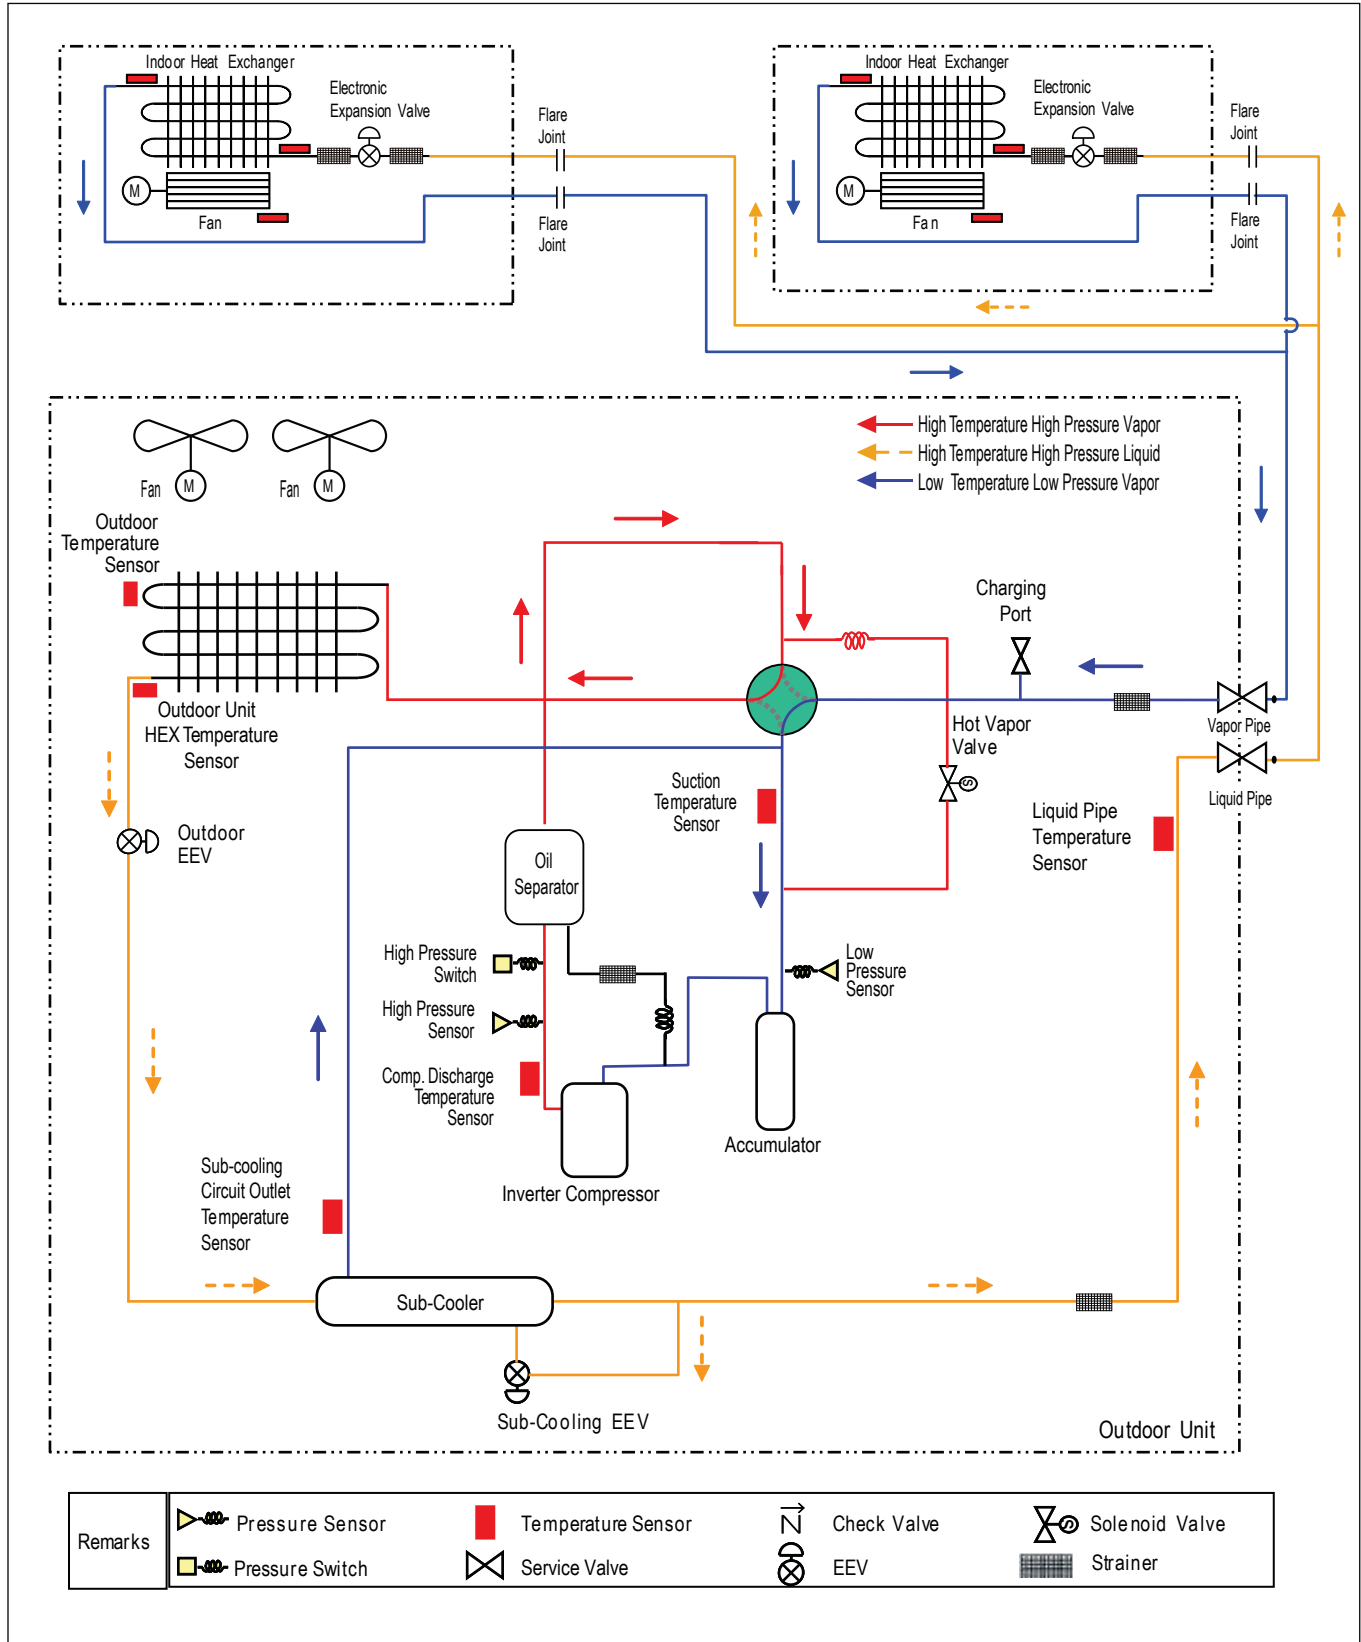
Indoor Heat Exchanger

Electronic Expansion Valve

M

Fan

Flare Joint

Flare Joint

Indoor Heat Exchanger

Electronic Expansion Valve

M

Fan

Flare Joint

Flare Joint

Fan M

Fan M

High Temperature High Pressure Vapor

High Temperature High Pressure Liquid

Low Temperature Low Pressure Vapor

Outdoor Temperature Sensor

Outdoor Unit HEX Temperature Sensor

Charging Port

Hot Vapor Valve

Vapor Pipe

Liquid Pipe

Outdoor EEV

Suction Temperature Sensor

Liquid Pipe Temperature Sensor

Oil Separator

High Pressure Switch

High Pressure Sensor

Comp. Discharge Temperature Sensor

Low Pressure Sensor

Accumulator

Inverter Compressor

Sub-cooling Circuit Outlet Temperature Sensor

Sub-Cooler

Sub-Cooling EEV

Outdoor Unit

| Remarks | Pressure Sensor | Temperature Sensor | Check Valve | Solenoid Valve |
|---|---|---|---|---|
| | Pressure Switch | Service Valve | EEV | Strainer |